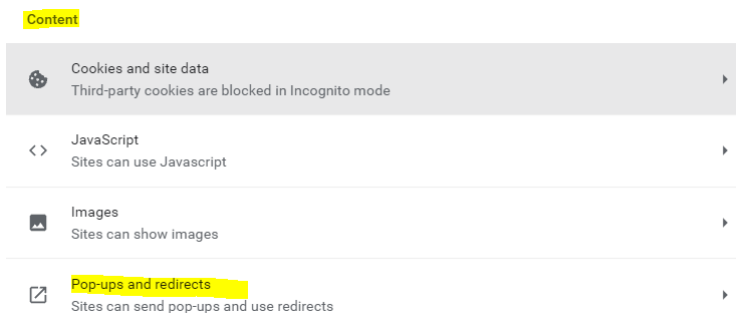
Content

Cookies and site data
Third-party cookies are blocked in Incognito mode

<>
JavaScript
Sites can use Javascript

Images
Sites can show images

Pop-ups and redirects
Sites can send pop-ups and use redirects